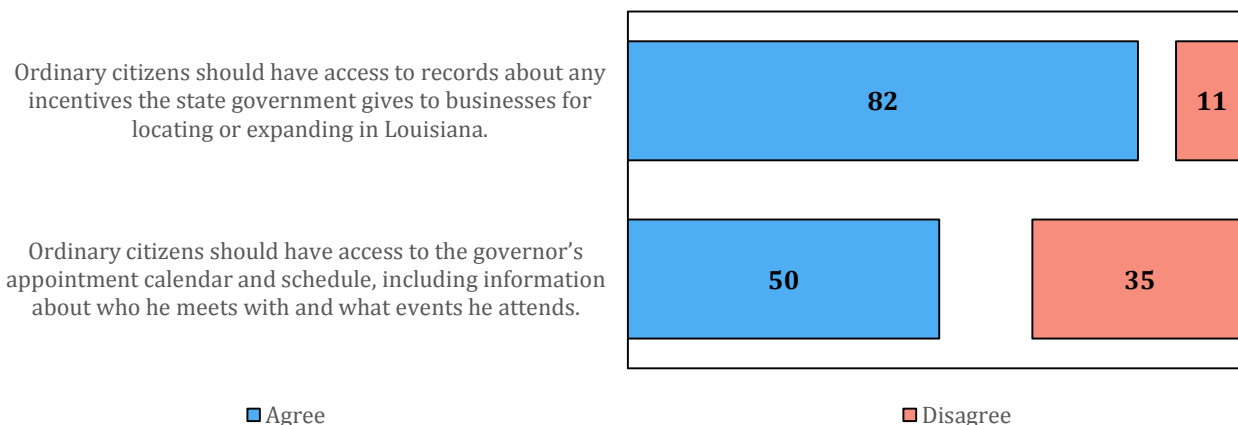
Ordinary citizens should have access to records about any incentives the state government gives to businesses for locating or expanding in Louisiana.

Ordinary citizens should have access to the governor's appointment calendar and schedule, including information about who he meets with and what events he attends.

82

11

50

35

Agree

Disagree